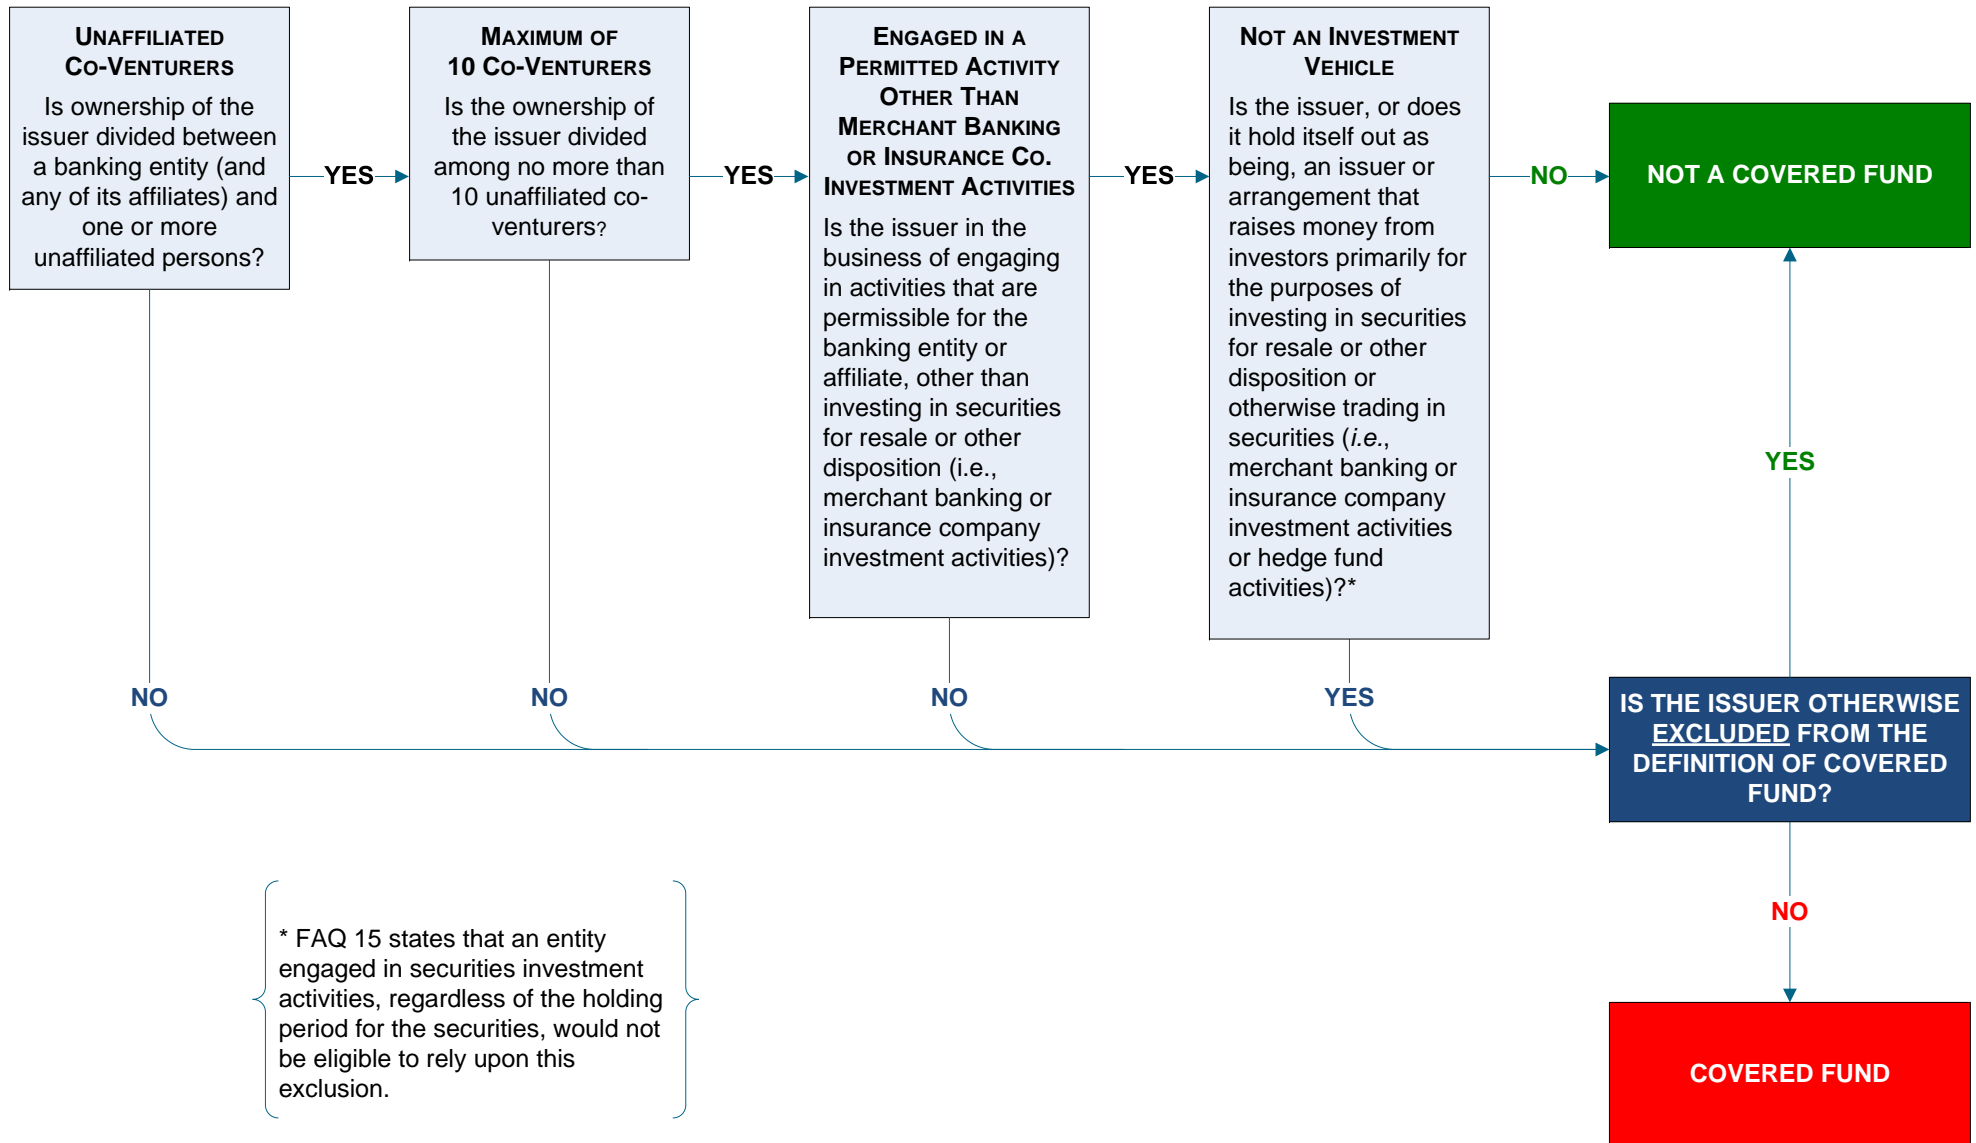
UNAFFILIATED CO-VENTURERS

Is ownership of the issuer divided between a banking entity (and any of its affiliates) and one or more unaffiliated persons?

YES

MAXIMUM OF 10 CO-VENTURERS

Is the ownership of the issuer divided among no more than 10 unaffiliated co-venturers?

YES

ENGAGED IN A PERMITTED ACTIVITY OTHER THAN MERCHANT BANKING OR INSURANCE CO. INVESTMENT ACTIVITIES

Is the issuer in the business of engaging in activities that are permissible for the banking entity or affiliate, other than investing in securities for resale or other disposition (i.e., merchant banking or insurance company investment activities)?

YES

NOT AN INVESTMENT VEHICLE

Is the issuer, or does it hold itself out as being, an issuer or arrangement that raises money from investors primarily for the purposes of investing in securities for resale or other disposition or otherwise trading in securities (*i.e.*, merchant banking or insurance company investment activities or hedge fund activities)?*

NO

NOT A COVERED FUND

YES

NO

NO

NO

YES

IS THE ISSUER OTHERWISE EXCLUDED FROM THE DEFINITION OF COVERED FUND?

NO

COVERED FUND

* FAQ 15 states that an entity engaged in securities investment activities, regardless of the holding period for the securities, would not be eligible to rely upon this exclusion.